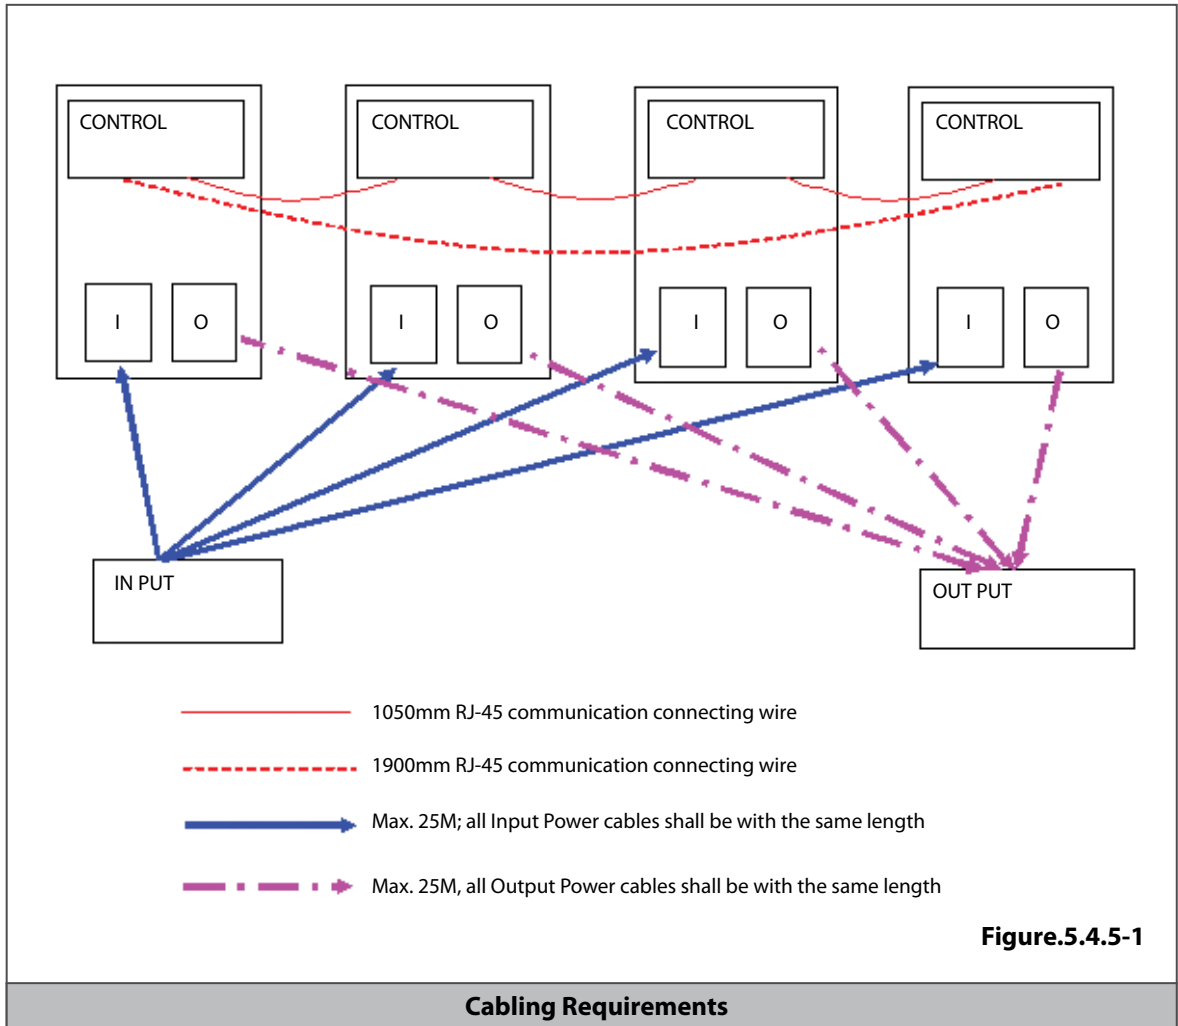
CONTROL

I

O

CONTROL

I

O

CONTROL

I

O

CONTROL

I

O

IN PUT

OUT PUT

1050mm RJ-45 communication connecting wire

1900mm RJ-45 communication connecting wire

Max. 25M; all Input Power cables shall be with the same length

Max. 25M, all Output Power cables shall be with the same length

Figure.5.4.5-1

Cabling Requirements